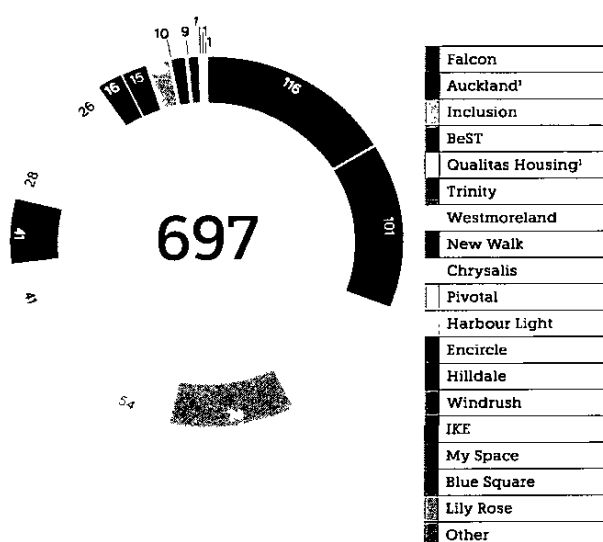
10 9 1 1 1

26 16 15

116

28

41

697

101

41

54

Falcon
Auckland¹
Inclusion
BeST
Qualitas Housing¹
Trinity
Westmoreland
New Walk
Chrysalis
Pivotal
Harbour Light
Encircle
Hilldale
Windrush
IKE
My Space
Blue Square
Lily Rose
Other